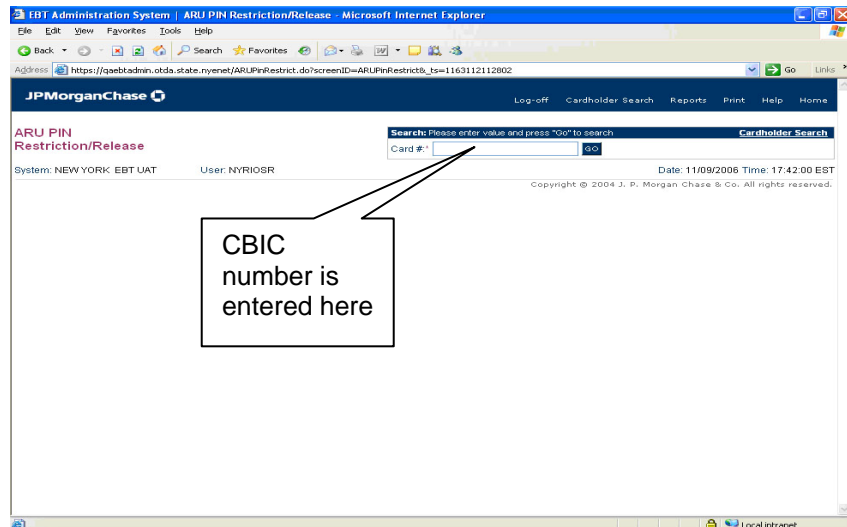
EBT Administration System | ARU PIN Restriction/Release - Microsoft Internet Explorer

File Edit View Favorites Tools Help

Back Search Favorites

Address https://qaebtadmin.otda.state.nyenet/ARUPinRestrict.do?screenID=ARUPinRestrict&_ts=1163112112802 Go Links

JPMorganChase

Log-off Cardholder Search Reports Print Help Home

ARU PIN Restriction/Release

Search: Please enter value and press "Go" to search Cardholder Search

Card #:* GO

System: NEW YORK EBT UAT User: NYRIOSR Date: 11/09/2006 Time: 17:42:00 EST

Copyright © 2004 J. P. Morgan Chase & Co. All rights reserved.

CBIC number is entered here

Local intranet